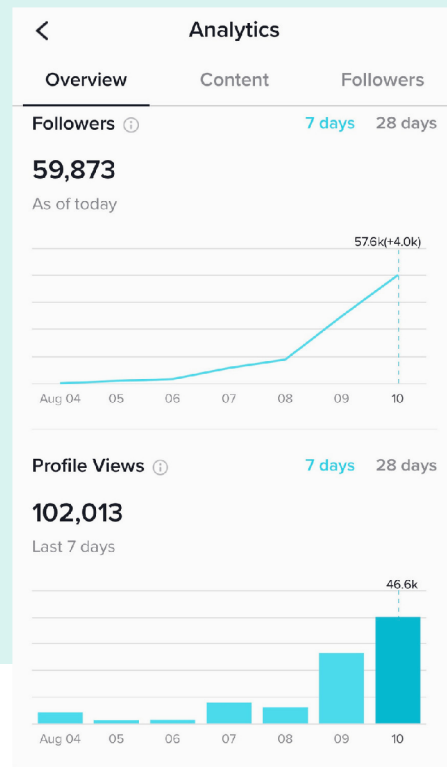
<
Analytics

Overview Content Followers

Followers ⓘ 7 days 28 days

59,873
As of today

57.6k(+4.0k)

Aug 04 05 06 07 08 09 10

Profile Views ⓘ 7 days 28 days

102,013
Last 7 days

46.6k

Aug 04 05 06 07 08 09 10